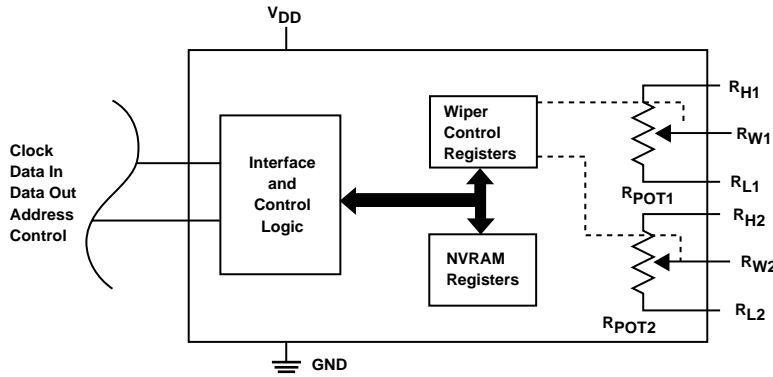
$V_{DD}$

Clock
Data In
Data Out
Address
Control

Interface and Control Logic

Wiper Control Registers

NVRAM Registers

$R_{H1}$

$R_{W1}$

$R_{L1}$

$R_{POT1}$

$R_{H2}$

$R_{W2}$

$R_{L2}$

$R_{POT2}$

GND